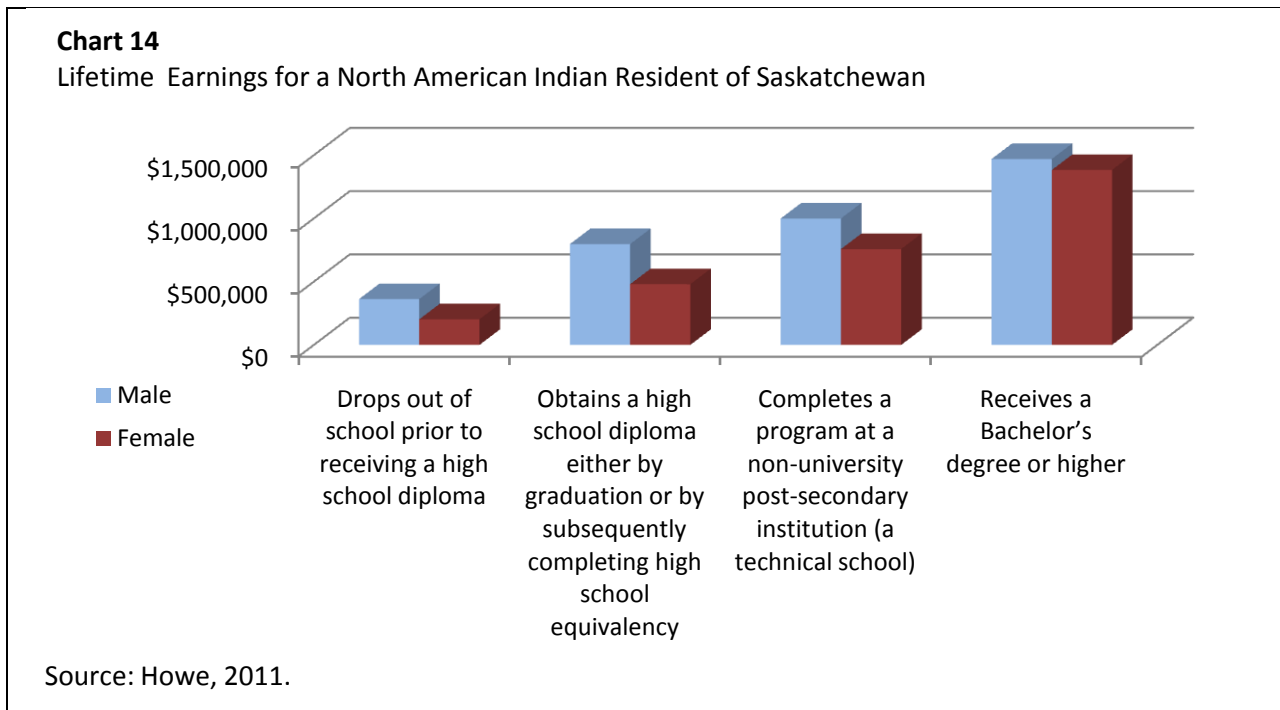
**Chart 14**
Lifetime Earnings for a North American Indian Resident of Saskatchewan

$1,500,000
$1,000,000
$500,000
$0

Male
Female

Drops out of school prior to receiving a high school diploma

Obtains a high school diploma either by graduation or by subsequently completing high school equivalency

Completes a program at a non-university post-secondary institution (a technical school)

Receives a Bachelor's degree or higher

Source: Howe, 2011.